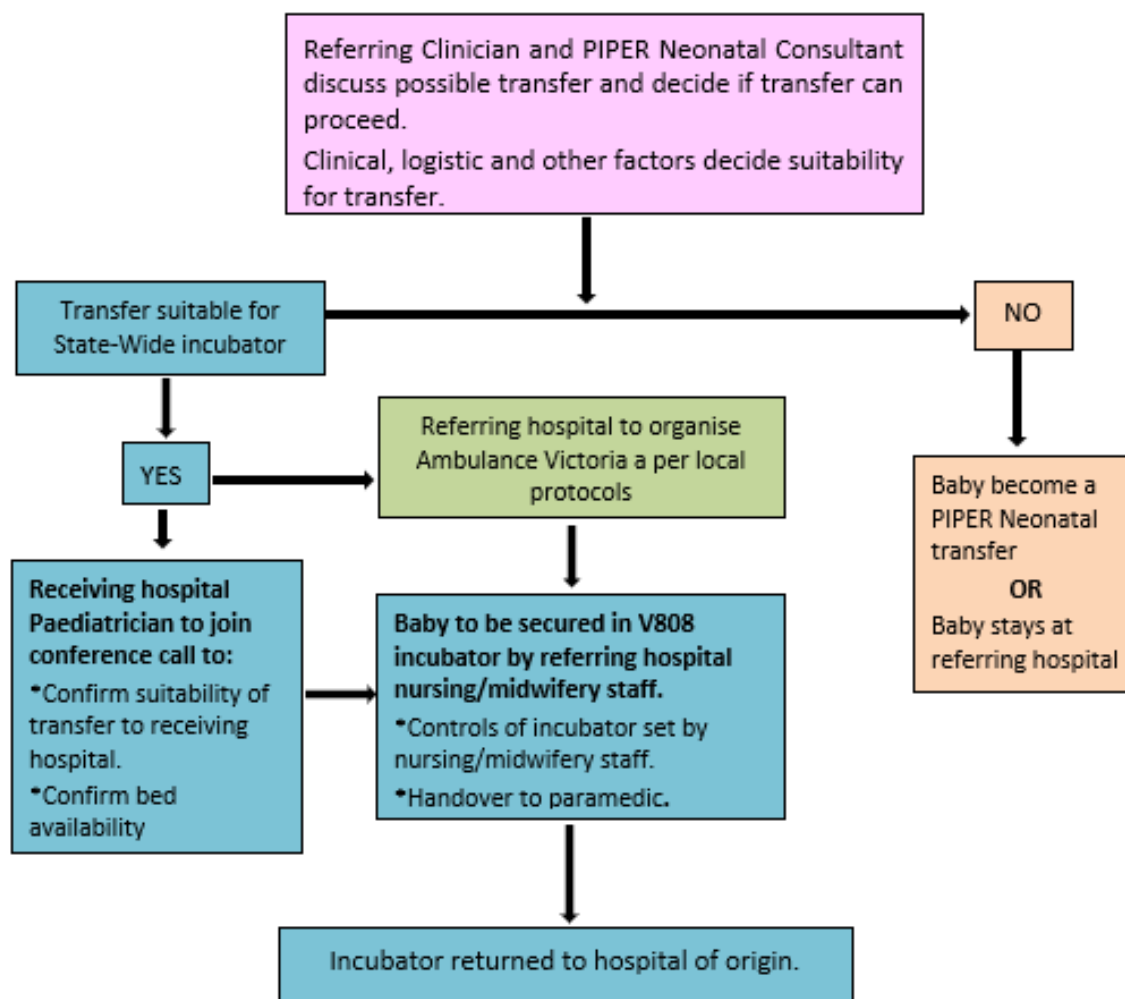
Referring Clinician and PIPER Neonatal Consultant discuss possible transfer and decide if transfer can proceed.

Clinical, logistic and other factors decide suitability for transfer.

Transfer suitable for State-Wide incubator

NO

YES

Referring hospital to organise Ambulance Victoria a per local protocols

Baby become a PIPER Neonatal transfer

OR

Baby stays at referring hospital

Receiving hospital Paediatrician to join conference call to:

•Confirm suitability of transfer to receiving hospital.

•Confirm bed availability

Baby to be secured in V808 incubator by referring hospital nursing/midwifery staff.

•Controls of incubator set by nursing/midwifery staff.

•Handover to paramedic.

Incubator returned to hospital of origin.